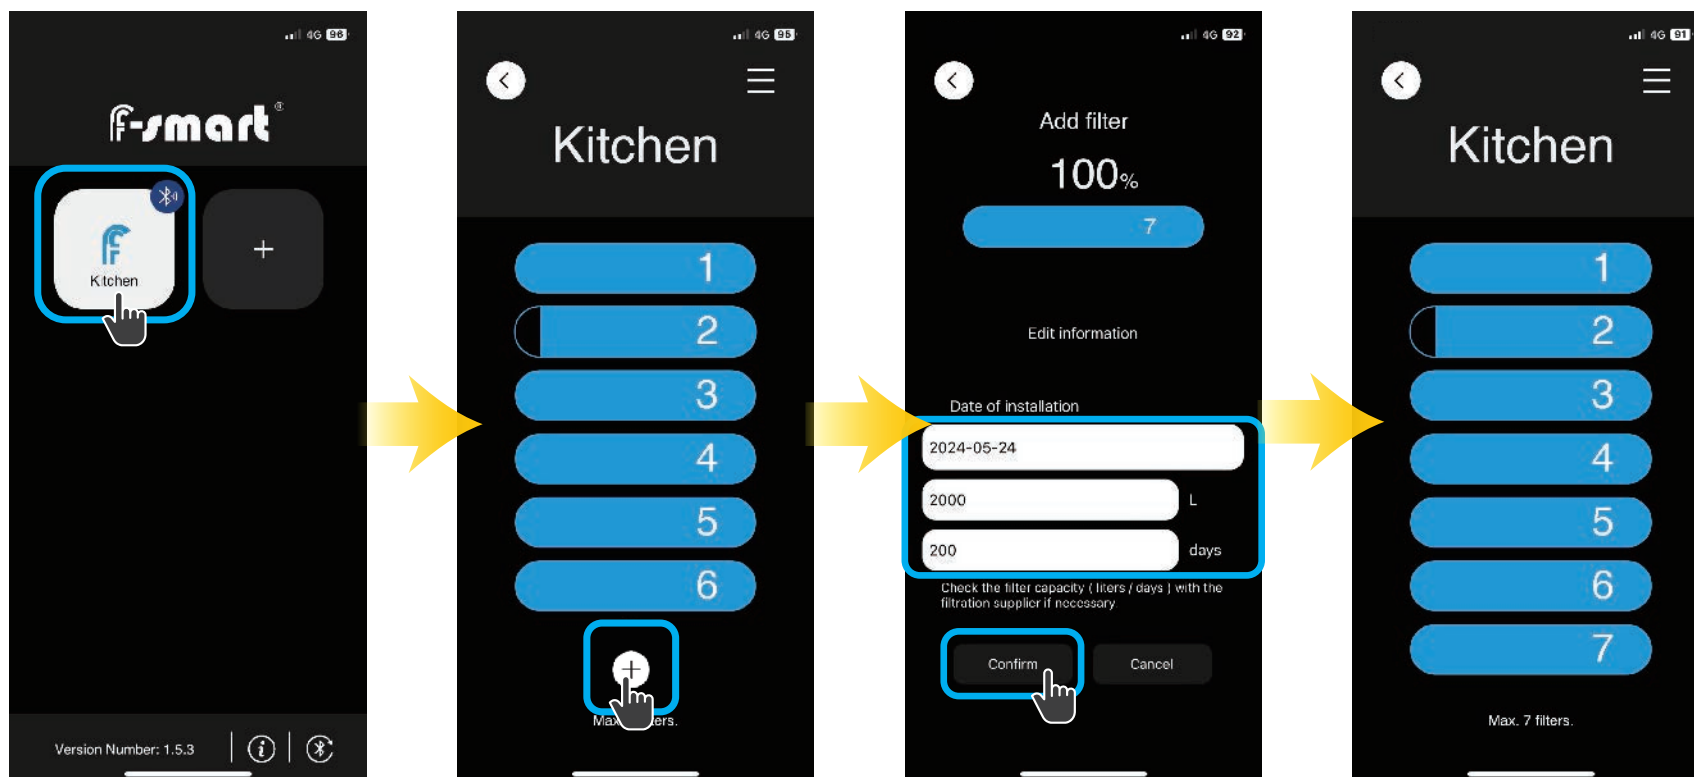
4G 96

f-smart®

Kitchen

+

Version Number: 1.5.3

4G 95

Kitchen

1

2

3

4

5

6

+

Max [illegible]ers.

4G 92

Add filter

100%

7

Edit information

Date of installation

2024-05-24

2000 L

200 days

Check the filter capacity ( liters / days ) with the filtration supplier if necessary

Confirm

Cancel

4G 91

Kitchen

1

2

3

4

5

6

7

Max. 7 filters.